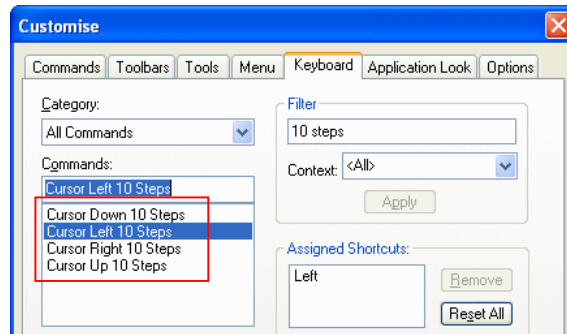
Customise

Commands | Toolbars | Tools | Menu | Keyboard | Application Look | Options

Category:
All Commands

Commands:
Cursor Left 10 Steps

Cursor Down 10 Steps
Cursor Left 10 Steps
Cursor Right 10 Steps
Cursor Up 10 Steps

Filter
10 steps

Context: <All>

Apply

Assigned Shortcuts:
Left

Remove

Reset All